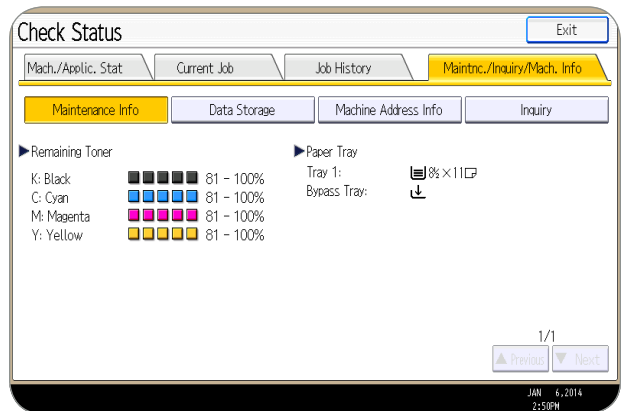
Check Status

Exit

Mach./Applic. Stat

Current Job

Job History

Maintnc./Inquiry/Mach. Info

Maintenance Info

Data Storage

Machine Address Info

Inquiry

▶Remaining Toner

K: Black 81 – 100%
C: Cyan 81 – 100%
M: Magenta 81 – 100%
Y: Yellow 81 – 100%

▶Paper Tray

Tray 1: $8\frac{1}{2}\times11$

Bypass Tray:

1/1

▲Previous

▼ Next

JAN 6,2014
2:50PM